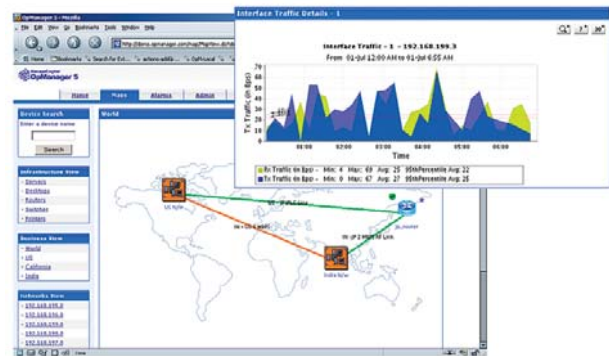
OpManager 5 - Mozilla

File Edit View Go Bookmarks Tools Window Help

http://demo.opmanager.com/map/MapView.do

Home Bookmarks Search for Ext... OpManager

ManageEngine OpManager 5

Home Maps Alarms Admin

Device Search

Enter a device name

Search

Infrastructure View

Servers

Desktops

Routers

Switches

Printers

Business View

World

US

California

India

Subnets View

192.168.199.3

192.168.196.0

192.168.198.0

192.168.199.0

192.168.197.0

World

US NOC

India Hub

Interface Traffic Details - 1

Interface Traffic - 1 - 192.168.199.3

From 01-Jul 12:00 AM to 01-Jul 6:55 AM

Tx Traffic (in Bps)

70

60

50

40

30

20

10

0

01:00

02:00

03:00

04:00

05:00

06:00

Time

Rx Traffic (in Bps) - Min: 4 Max: 69 Avg: 25 95thPercentile Avg: 22

Tx Traffic (in Bps) - Min: 0 Max: 67 Avg: 27 95thPercentile Avg: 26